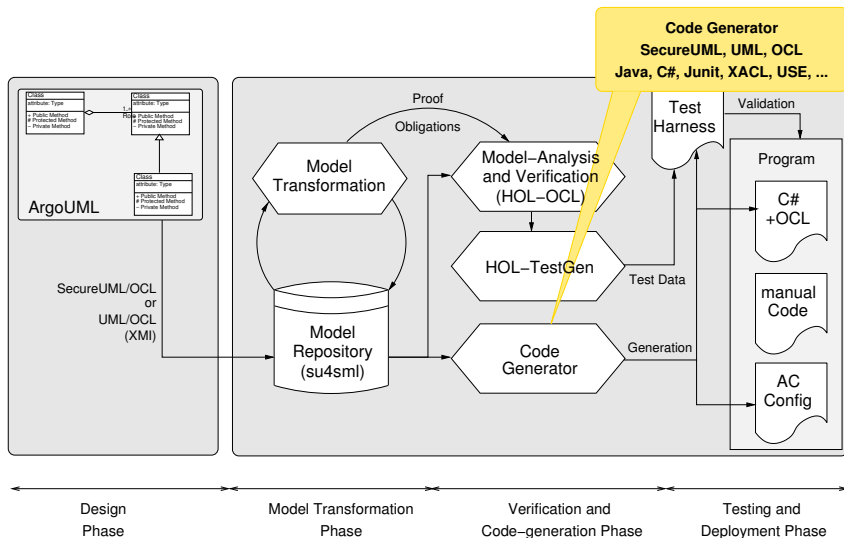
Code Generator
SecureUML, UML, OCL
Java, C#, Junit, XACL, USE, ...

Class
attribute: Type
+ Public Method
# Protected Method
− Private Method

Class
attribute: Type
+ Public Method
# Protected Method
− Private Method

1..*
Role

Class
attribute: Type
+ Public Method
# Protected Method
− Private Method

ArgoUML

SecureUML/OCL
or
UML/OCL
(XMI)

Proof
Obligations

Model Transformation

Model−Analysis and Verification (HOL−OCL)

HOL−TestGen

Model Repository (su4sml)

Code Generator

Test Harness

Validation

Test Data

Generation

Program

C# +OCL

manual Code

AC Config

Design Phase

Model Transformation Phase

Verification and Code−generation Phase

Testing and Deployment Phase